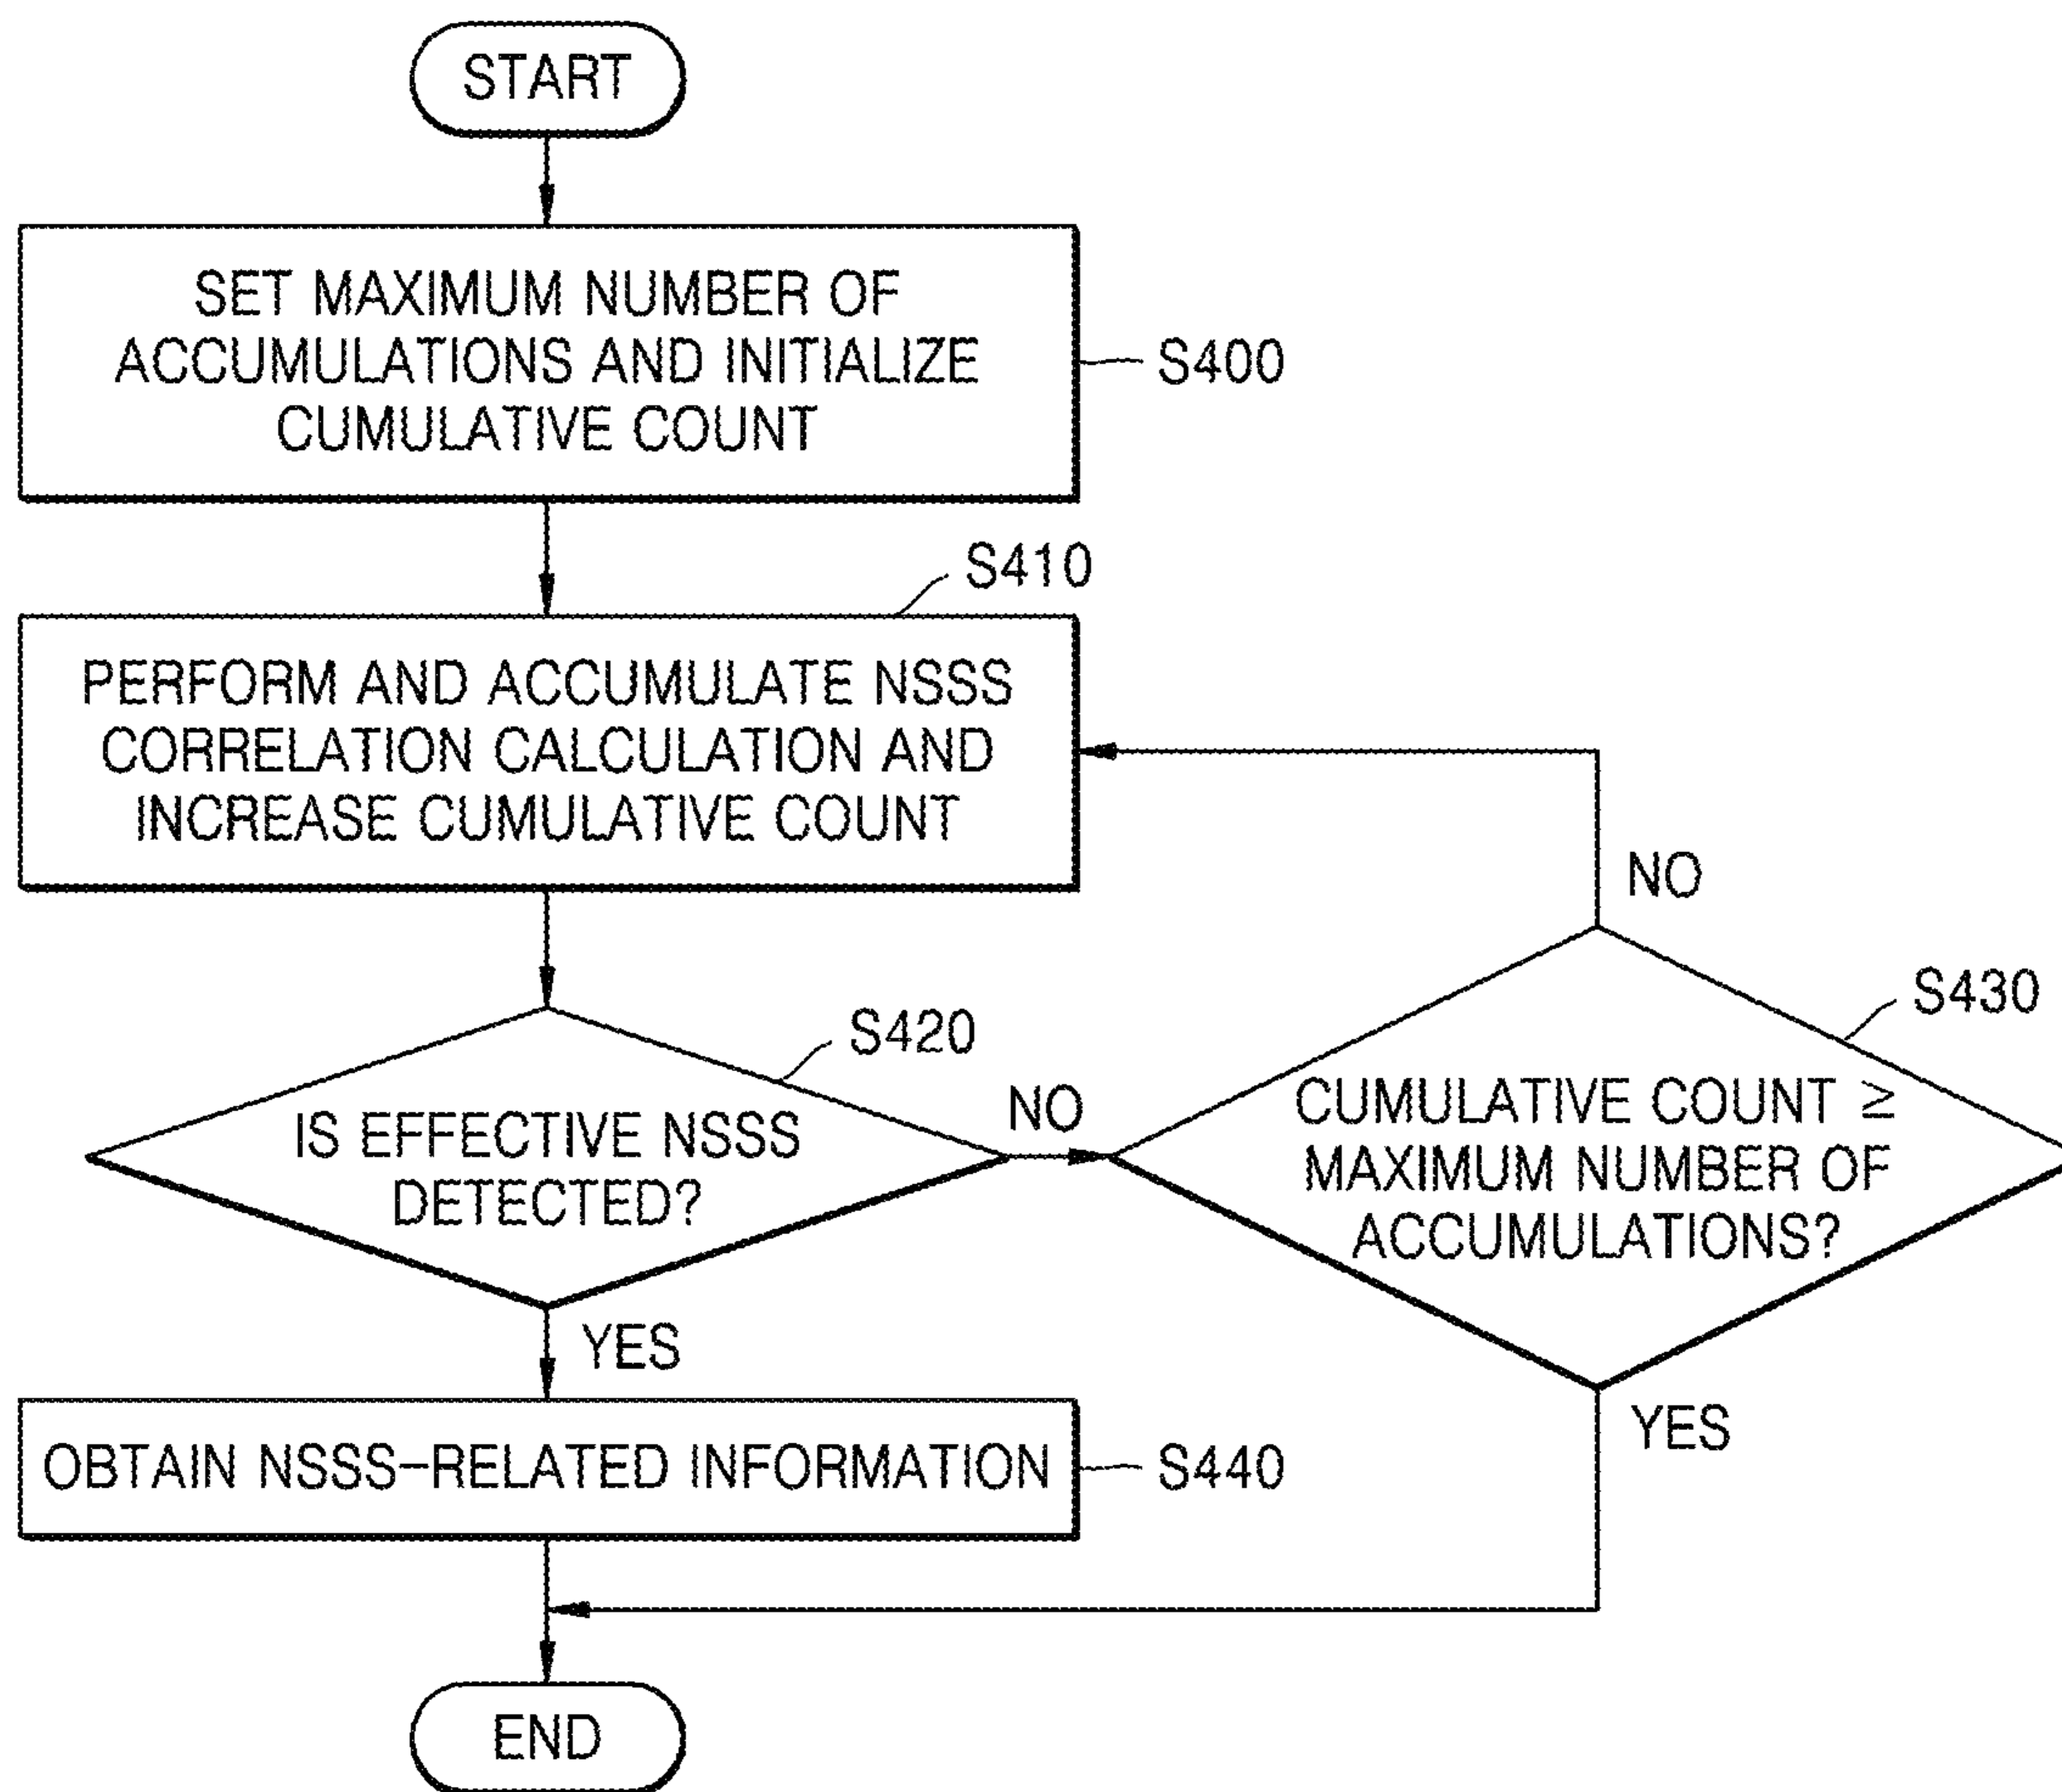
START

SET MAXIMUM NUMBER OF ACCUMULATIONS AND INITIALIZE CUMULATIVE COUNT

S400

S410

PERFORM AND ACCUMULATE NSSS CORRELATION CALCULATION AND INCREASE CUMULATIVE COUNT

NO

S430

S420

NO

IS EFFECTIVE NSSS DETECTED?

CUMULATIVE COUNT $\geq$ MAXIMUM NUMBER OF ACCUMULATIONS?

YES

YES

OBTAIN NSSS-RELATED INFORMATION

S440

END